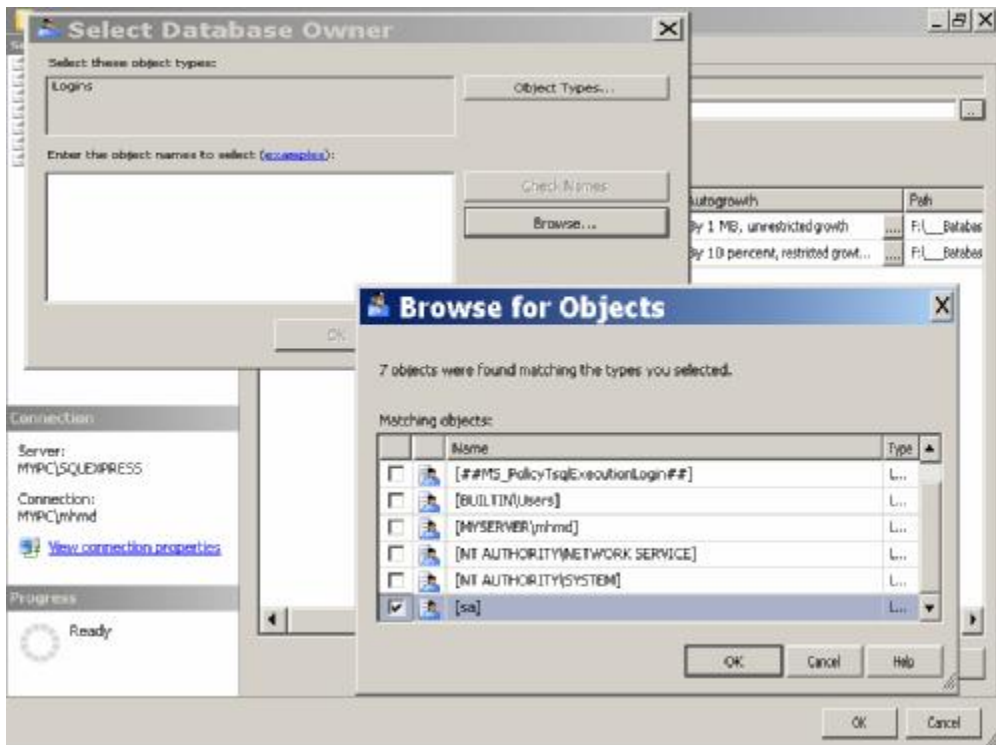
Select Database Owner

Select these object types:

Logins

Object Types...

Enter the object names to select (examples):

Check Names

Browse...

OK

| Autogrowth | | Path |
|---|---|---|
| By 1 MB, unrestricted growth | ... | F:\__Databas |
| By 10 percent, restricted growt... | ... | F:\__Databas |

Connection

Server:
MYPC\SQLEXPRESS

Connection:
MYPC\mhmd

View connection properties

Progress

Ready

Browse for Objects

7 objects were found matching the types you selected.

Matching objects:

| | | Name | Type |
|---|---|---|---|
| ☐ | | [##MS_PolicyTsqlExecutionLogin##] | L... |
| ☐ | | [BUILTIN\Users] | L... |
| ☐ | | [MYSERVER\mhmd] | L... |
| ☐ | | [NT AUTHORITY\NETWORK SERVICE] | L... |
| ☐ | | [NT AUTHORITY\SYSTEM] | L... |
| ☑ | | [sa] | L... |

OK Cancel Help

OK Cancel